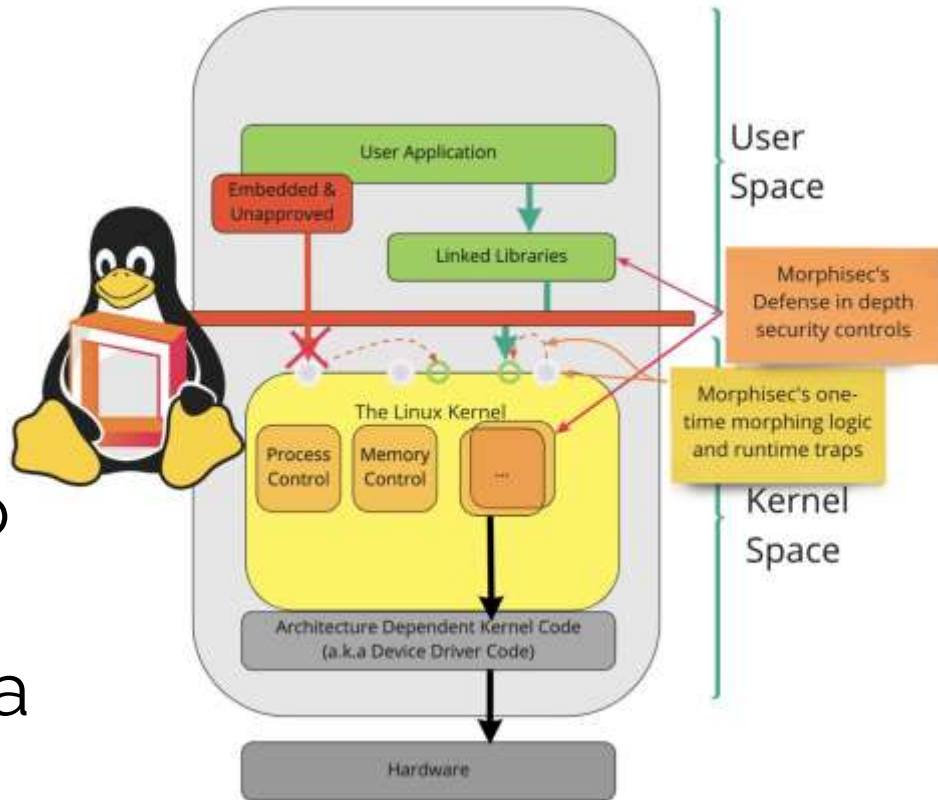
User Application

Embedded & Unapproved

Linked Libraries

User Space

Morphisec's Defense in depth security controls

Morphisec's one-time morphing logic and runtime traps

The Linux Kernel

Process Control

Memory Control

...

Kernel Space

Architecture Dependent Kernel Code (a.k.a Device Driver Code)

Hardware

o

a